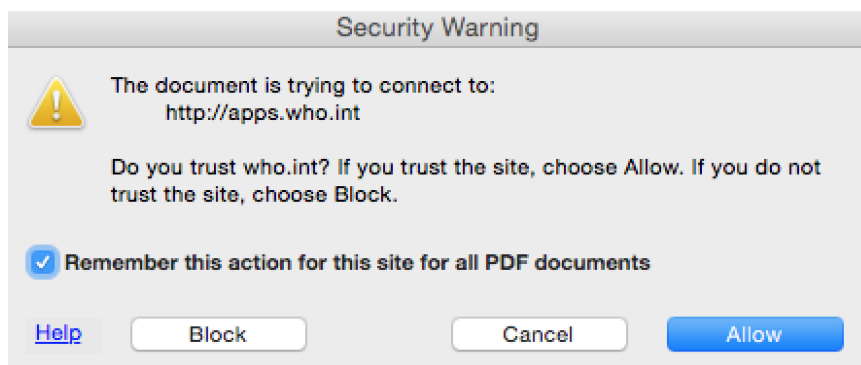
Security Warning

The document is trying to connect to:
http://apps.who.int

Do you trust who.int? If you trust the site, choose Allow. If you do not trust the site, choose Block.

Remember this action for this site for all PDF documents

Help
Block
Cancel
Allow